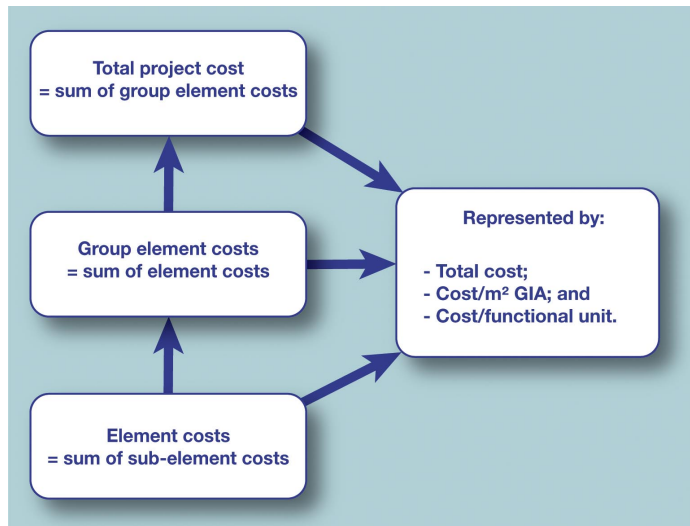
Total project cost
= sum of group element costs

Group element costs
= sum of element costs

Element costs
= sum of sub-element costs

Represented by:

- Total cost;
- Cost/m² GIA; and
- Cost/functional unit.